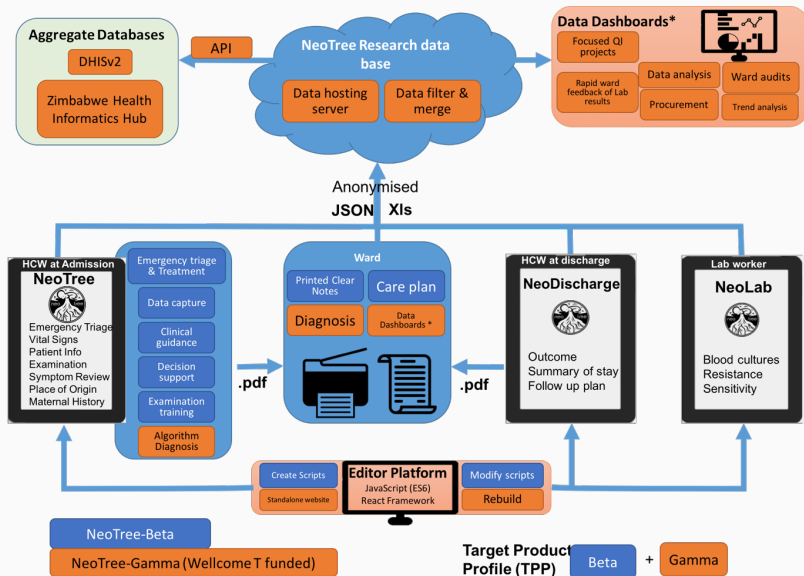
Aggregate Databases

DHISv2

Zimbabwe Health Informatics Hub

API

NeoTree Research data base

Data hosting server

Data filter & merge

Data Dashboards*

Focused QI projects

Rapid ward feedback of Lab results

Data analysis

Ward audits

Procurement

Trend analysis

Anonymised

JSON Xls

HCW at Admission

NeoTree

Emergency Triage
Vital Signs
Patient Info
Examination
Symptom Review
Place of Origin
Maternal History

Emergency triage & Treatment

Data capture

Clinical guidance

Decision support

Examination training

Algorithm Diagnosis

.pdf

Ward

Printed Clear Notes

Care plan

Diagnosis

Data Dashboards *

.pdf

HCW at discharge

NeoDischarge

Outcome
Summary of stay
Follow up plan

Lab worker

NeoLab

Blood cultures
Resistance
Sensitivity

Create Scripts

Standalone website

Editor Platform

JavaScript (ES6)
React Framework

Modify scripts

Rebuild

NeoTree-Beta

NeoTree-Gamma (Wellcome T funded)

Target Product Profile (TPP)

Beta

+

Gamma